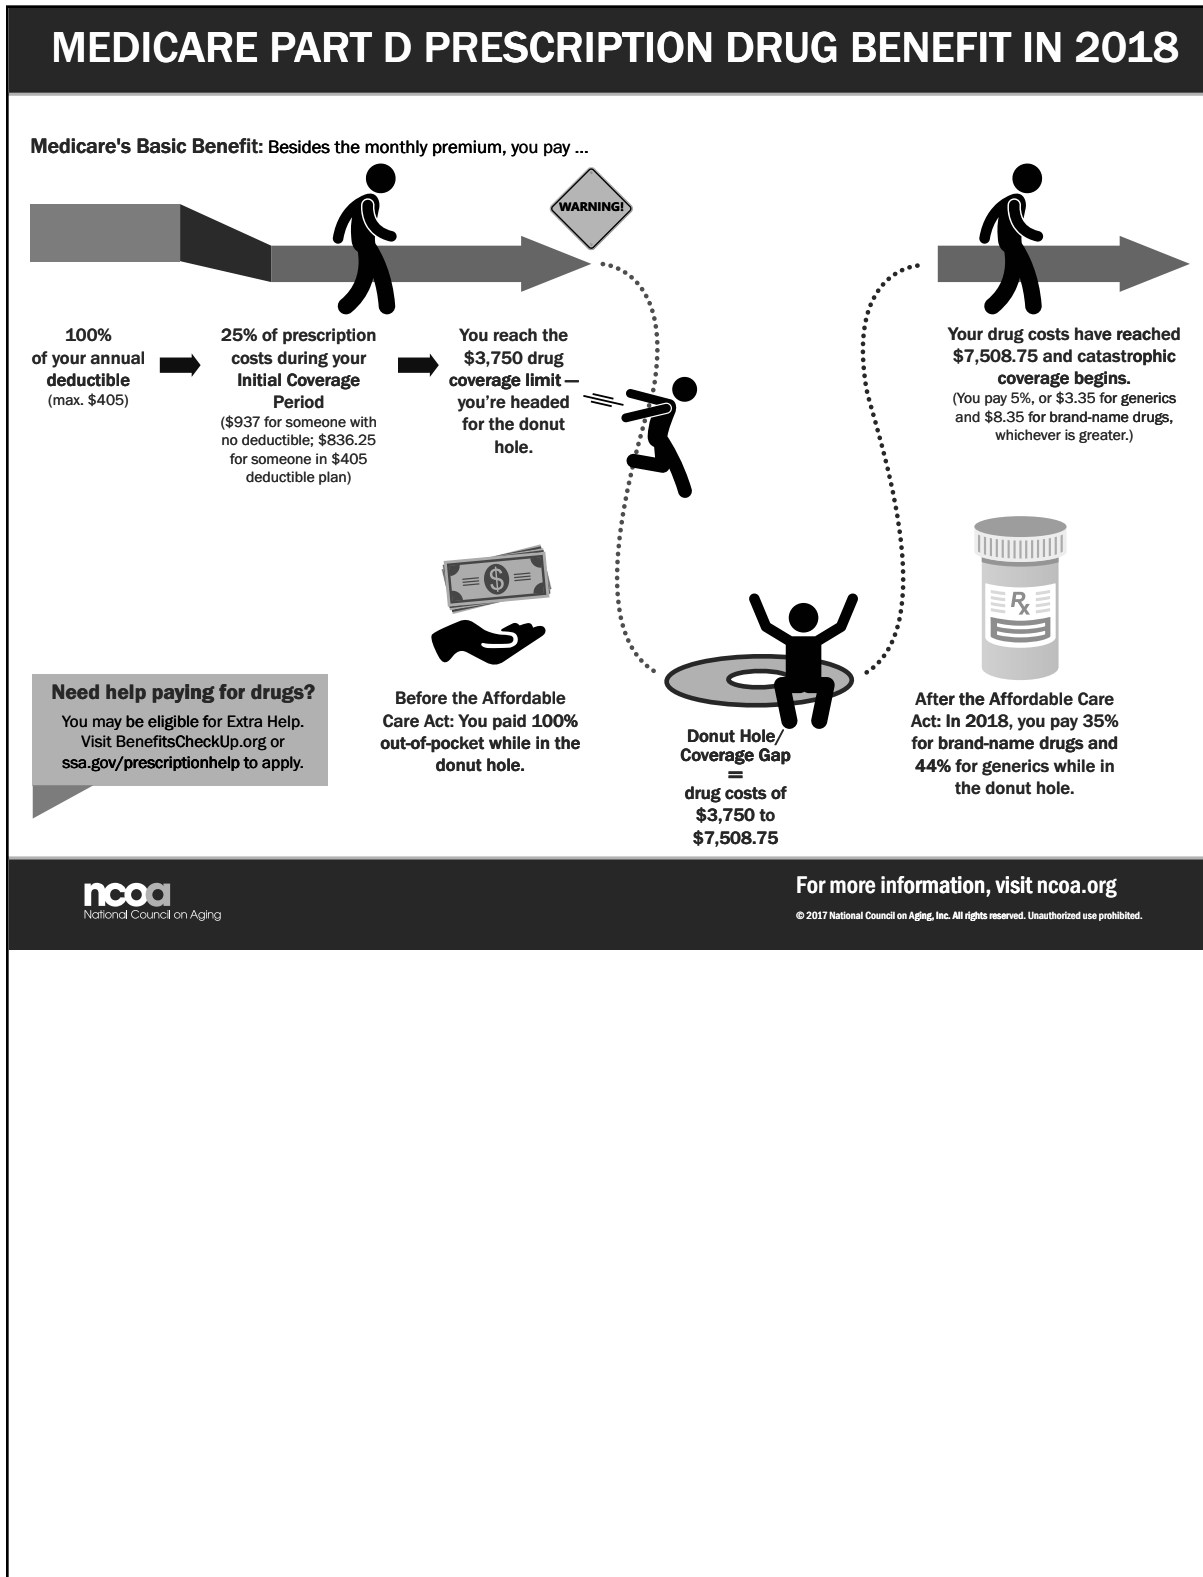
MEDICARE PART D PRESCRIPTION DRUG BENEFIT IN 2018

Medicare's Basic Benefit: Besides the monthly premium, you pay ...

WARNING!

100% of your annual deductible (max. $405)

25% of prescription costs during your Initial Coverage Period ($937 for someone with no deductible; $836.25 for someone in $405 deductible plan)

You reach the $3,750 drug coverage limit — you're headed for the donut hole.

Your drug costs have reached $7,508.75 and catastrophic coverage begins. (You pay 5%, or $3.35 for generics and $8.35 for brand-name drugs, whichever is greater.)

Need help paying for drugs?
You may be eligible for Extra Help. Visit BenefitsCheckUp.org or ssa.gov/prescriptionhelp to apply.

Before the Affordable Care Act: You paid 100% out-of-pocket while in the donut hole.

Donut Hole/ Coverage Gap = drug costs of $3,750 to $7,508.75

After the Affordable Care Act: In 2018, you pay 35% for brand-name drugs and 44% for generics while in the donut hole.

ncoa
National Council on Aging

For more information, visit ncoa.org
© 2017 National Council on Aging, Inc. All rights reserved. Unauthorized use prohibited.